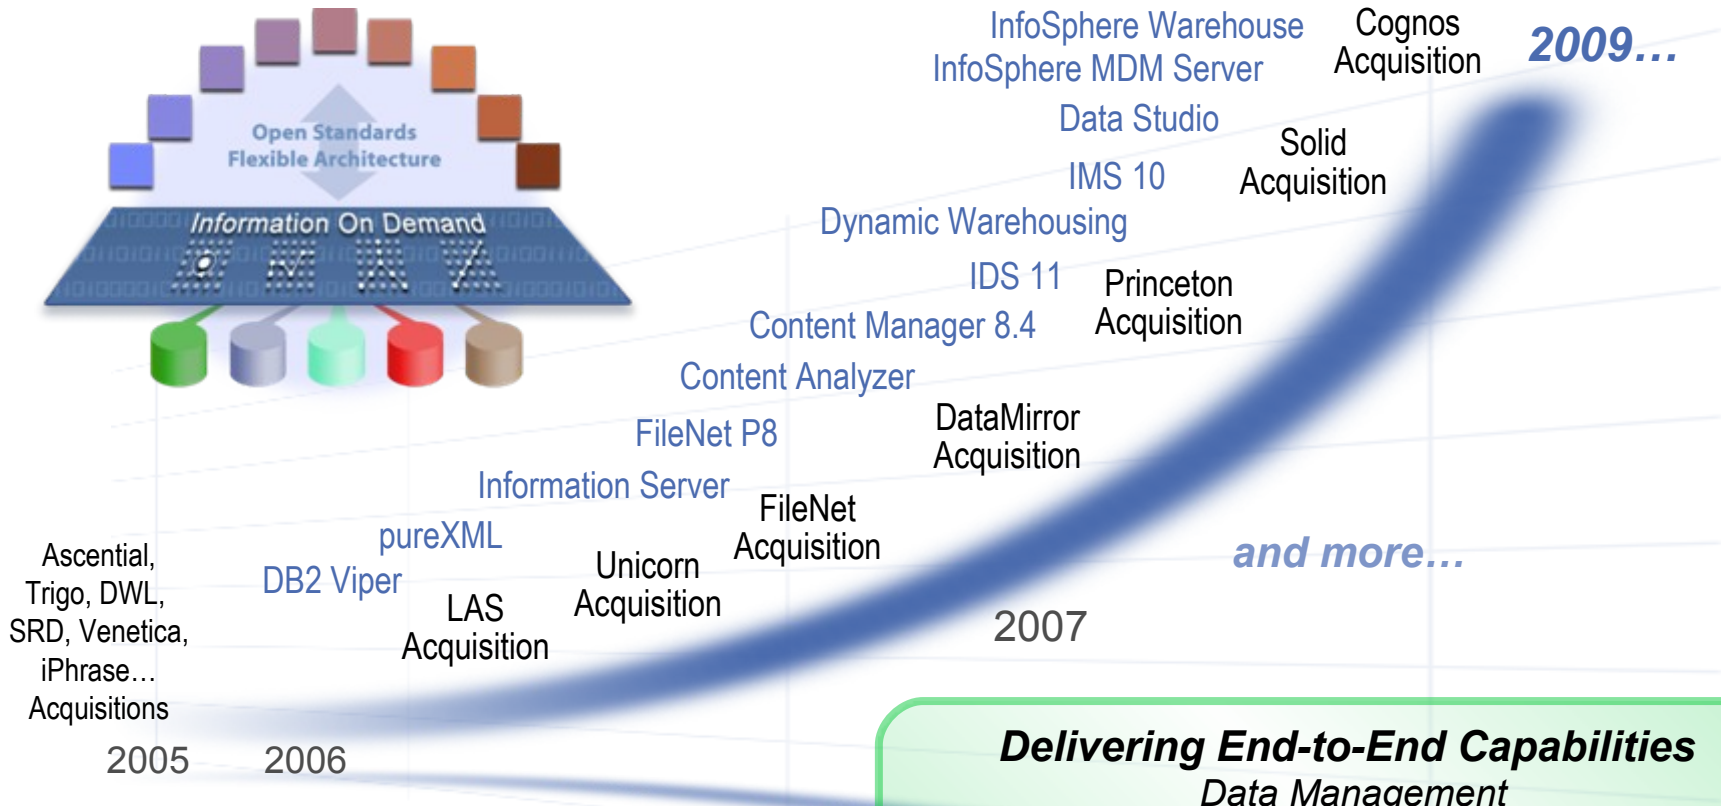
Open Standards
Flexible Architecture

Information On Demand

InfoSphere Warehouse
InfoSphere MDM Server

Cognos Acquisition

2009…

Data Studio

Solid Acquisition

IMS 10

Dynamic Warehousing

IDS 11

Princeton Acquisition

Content Manager 8.4

Content Analyzer

DataMirror Acquisition

FileNet P8

Information Server

FileNet Acquisition

pureXML

Unicorn Acquisition

and more…

Ascential, Trigo, DWL, SRD, Venetica, iPhrase… Acquisitions

DB2 Viper

LAS Acquisition

2007

2005

2006

Delivering End-to-End Capabilities
Data Management